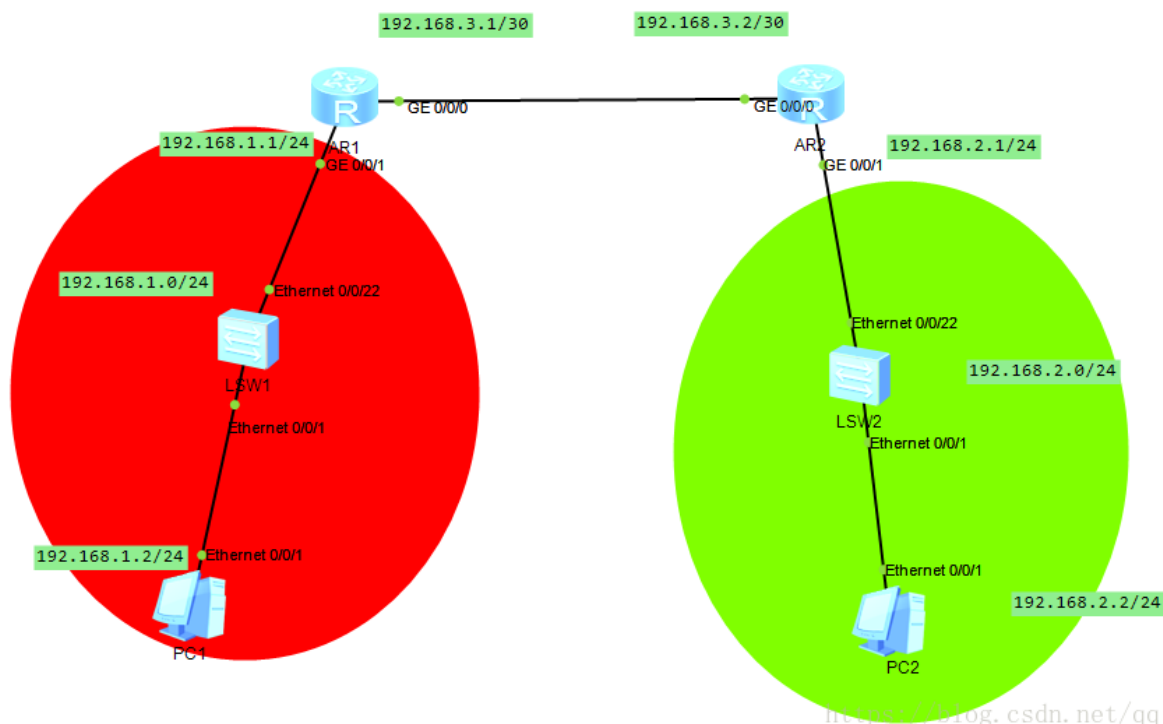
192.168.3.1/30

192.168.3.2/30

GE 0/0/0

GE 0/0/0

AR1

AR2

192.168.1.1/24

GE 0/0/1

192.168.2.1/24

GE 0/0/1

192.168.1.0/24

Ethernet 0/0/22

Ethernet 0/0/22

LSW1

192.168.2.0/24

LSW2

Ethernet 0/0/1

Ethernet 0/0/1

192.168.1.2/24

Ethernet 0/0/1

Ethernet 0/0/1

192.168.2.2/24

PC1

PC2

https://blog.csdn.net/qq